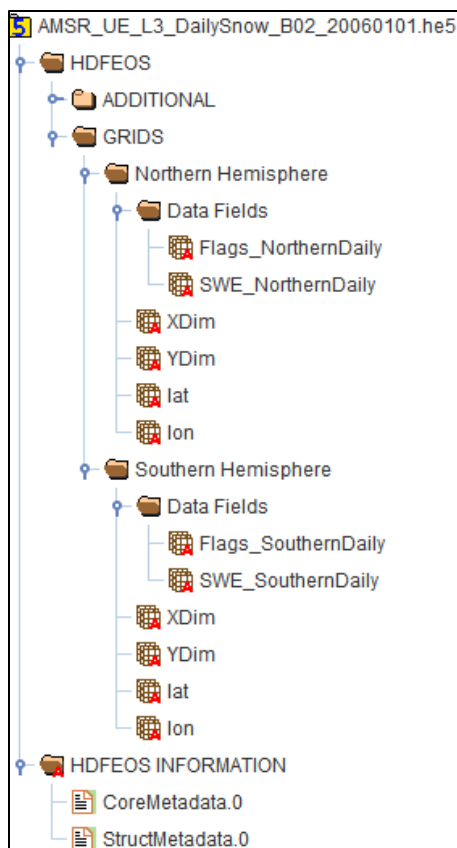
5 AMSR_UE_L3_DailySnow_B02_20060101.he5
HDFEOS
ADDITIONAL
GRIDS
Northern Hemisphere
Data Fields
Flags_NorthernDaily
SWE_NorthernDaily
XDim
YDim
lat
lon
Southern Hemisphere
Data Fields
Flags_SouthernDaily
SWE_SouthernDaily
XDim
YDim
lat
lon
HDFEOS INFORMATION
CoreMetadata.0
StructMetadata.0